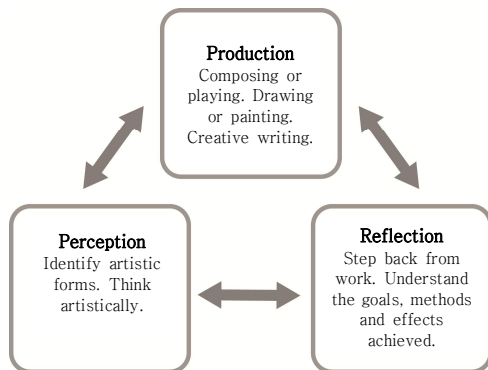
Production
Composing or playing. Drawing or painting. Creative writing.

Perception
Identify artistic forms. Think artistically.

Reflection
Step back from work. Understand the goals, methods and effects achieved.